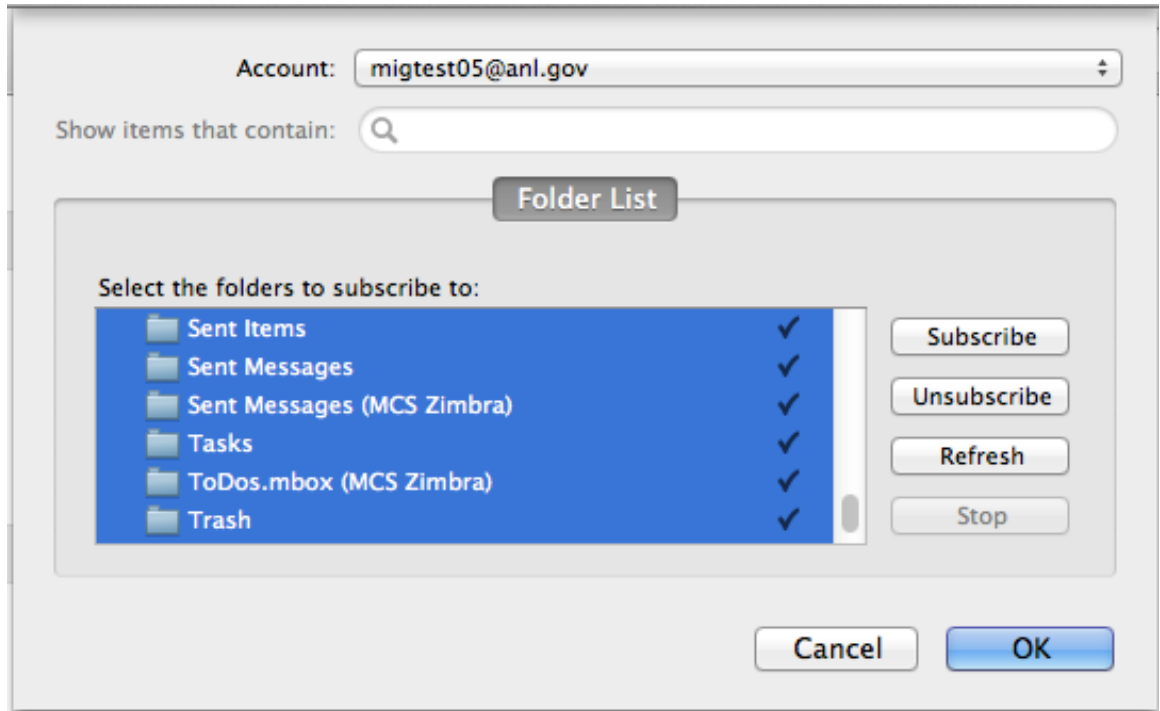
Account: migtest05@anl.gov

Show items that contain:

Folder List

Select the folders to subscribe to:

Sent Items ✓
Sent Messages ✓
Sent Messages (MCS Zimbra) ✓
Tasks ✓
ToDos.mbox (MCS Zimbra) ✓
Trash ✓

Subscribe
Unsubscribe
Refresh
Stop

Cancel
OK